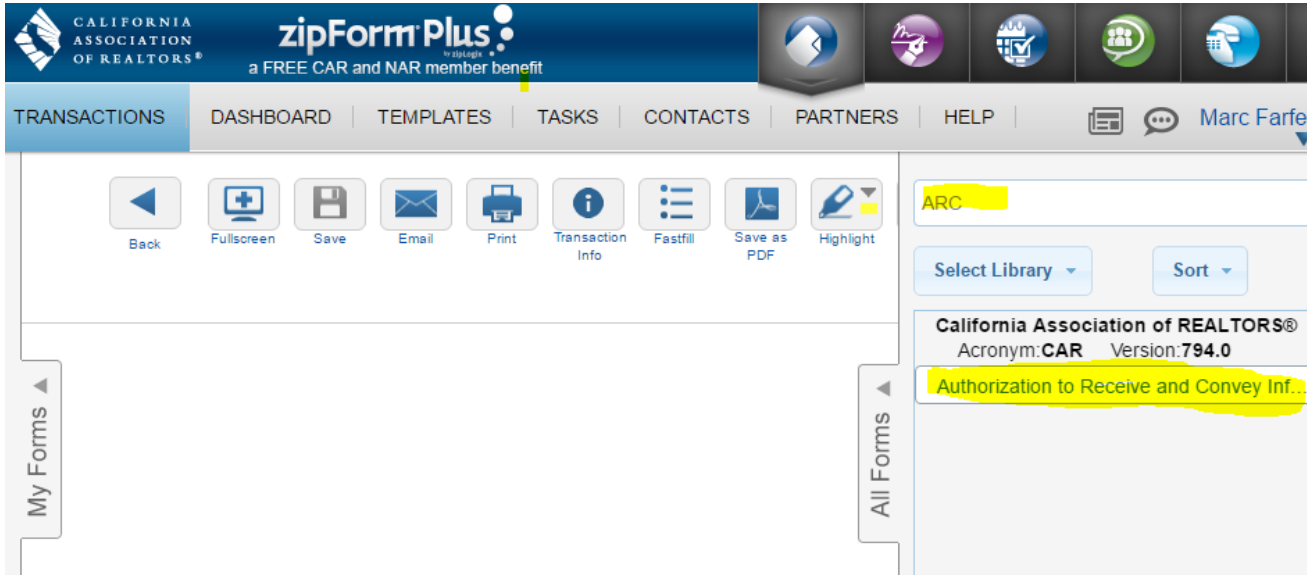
CALIFORNIA ASSOCIATION OF REALTORS®

zipForm Plus by zipLogix
a FREE CAR and NAR member benefit

TRANSACTIONS DASHBOARD TEMPLATES TASKS CONTACTS PARTNERS HELP Marc Farfe

Back Fullscreen Save Email Print Transaction Info Fastfill Save as PDF Highlight

ARC

Select Library Sort

California Association of REALTORS®
Acronym:CAR Version:794.0

Authorization to Receive and Convey Inf...

My Forms

All Forms